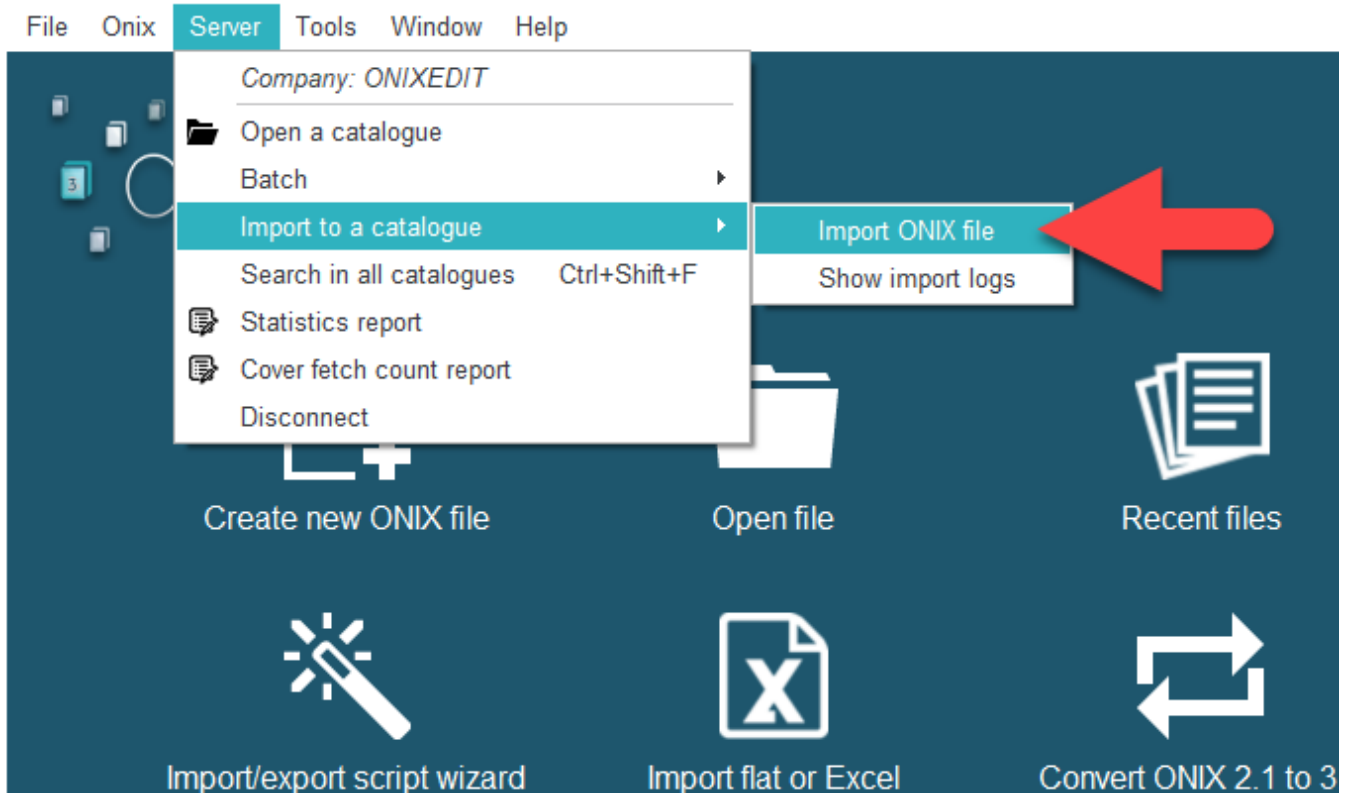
File Onix Server Tools Window Help

Company: ONIXEDIT
Open a catalogue
Batch
Import to a catalogue
Search in all catalogues Ctrl+Shift+F
Statistics report
Cover fetch count report
Disconnect

Import ONIX file
Show import logs

3

Create new ONIX file
Open file
Recent files

Import/export script wizard
Import flat or Excel
Convert ONIX 2.1 to 3